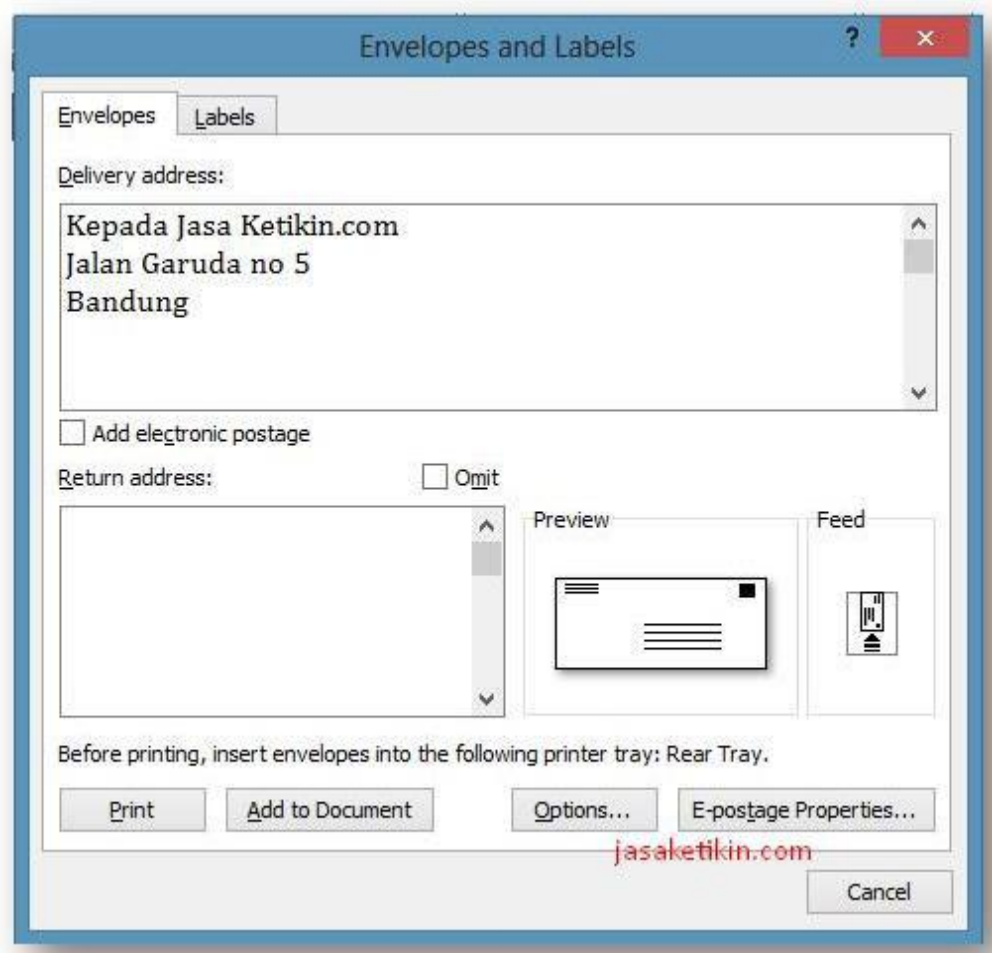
Envelopes and Labels

?

×

Envelopes

Labels

Delivery address:

Kepada Jasa Ketikin.com
Jalan Garuda no 5
Bandung

Add electronic postage

Return address:

Omit

Preview

Feed

Before printing, insert envelopes into the following printer tray: Rear Tray.

Print

Add to Document

Options...

E-postage Properties...

jasaketikin.com

Cancel